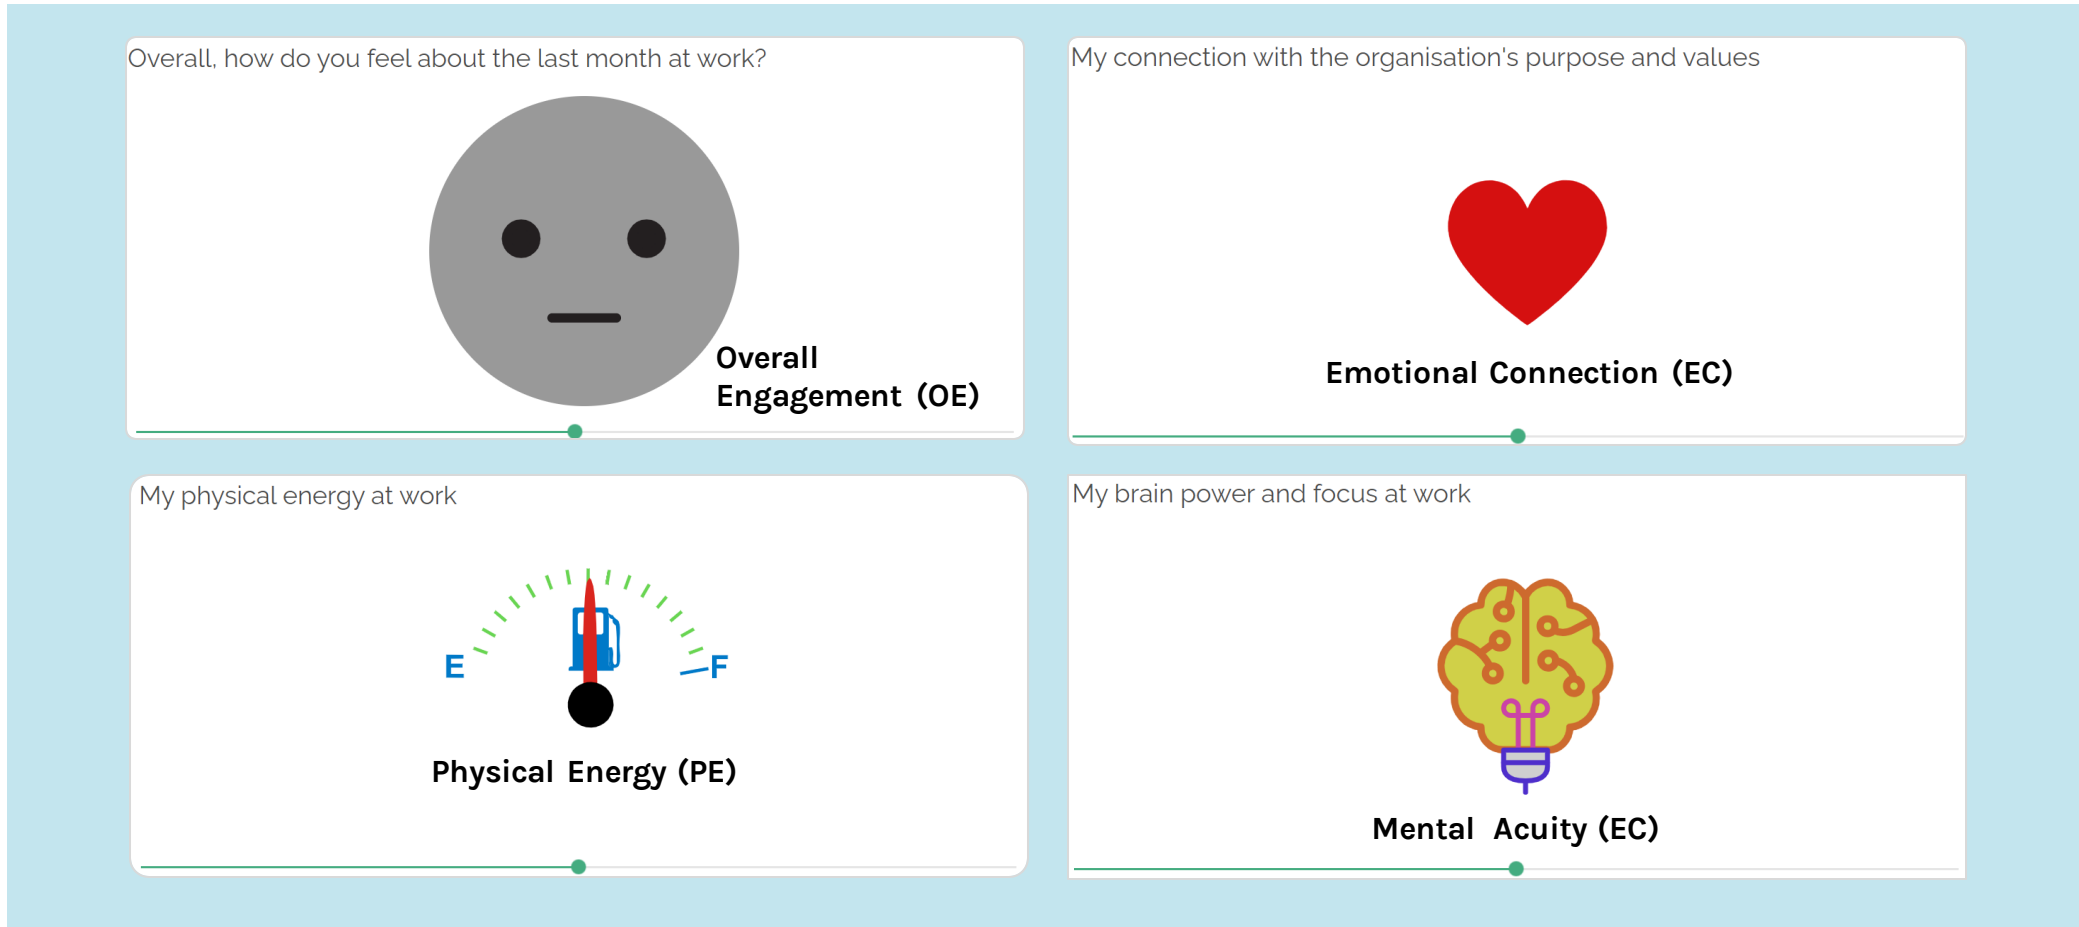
Overall, how do you feel about the last month at work?

Overall Engagement (OE)

My connection with the organisation's purpose and values

Emotional Connection (EC)

My physical energy at work

E

F

Physical Energy (PE)

My brain power and focus at work

Mental Acuity (EC)